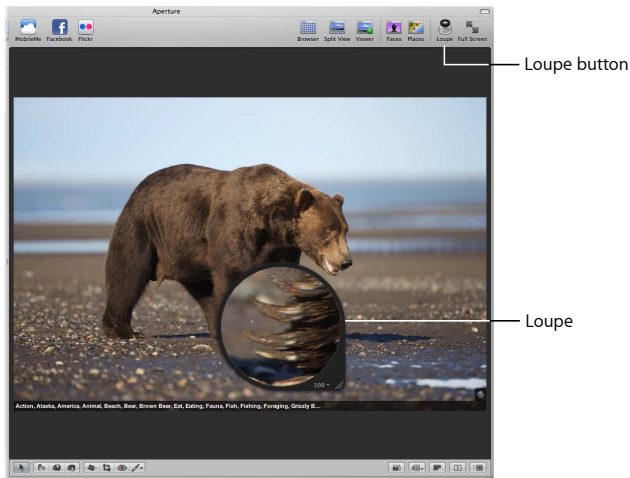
Aperture

MobileMe Facebook Flickr

Browser Split View Viewer Faces Places Loupe Full Screen

Loupe button

Loupe

100

Action, Alaska, America, Animal, Beach, Bear, Brown Bear, Eat, Eating, Fauna, Fish, Fishing, Foraging, Grizzly B...